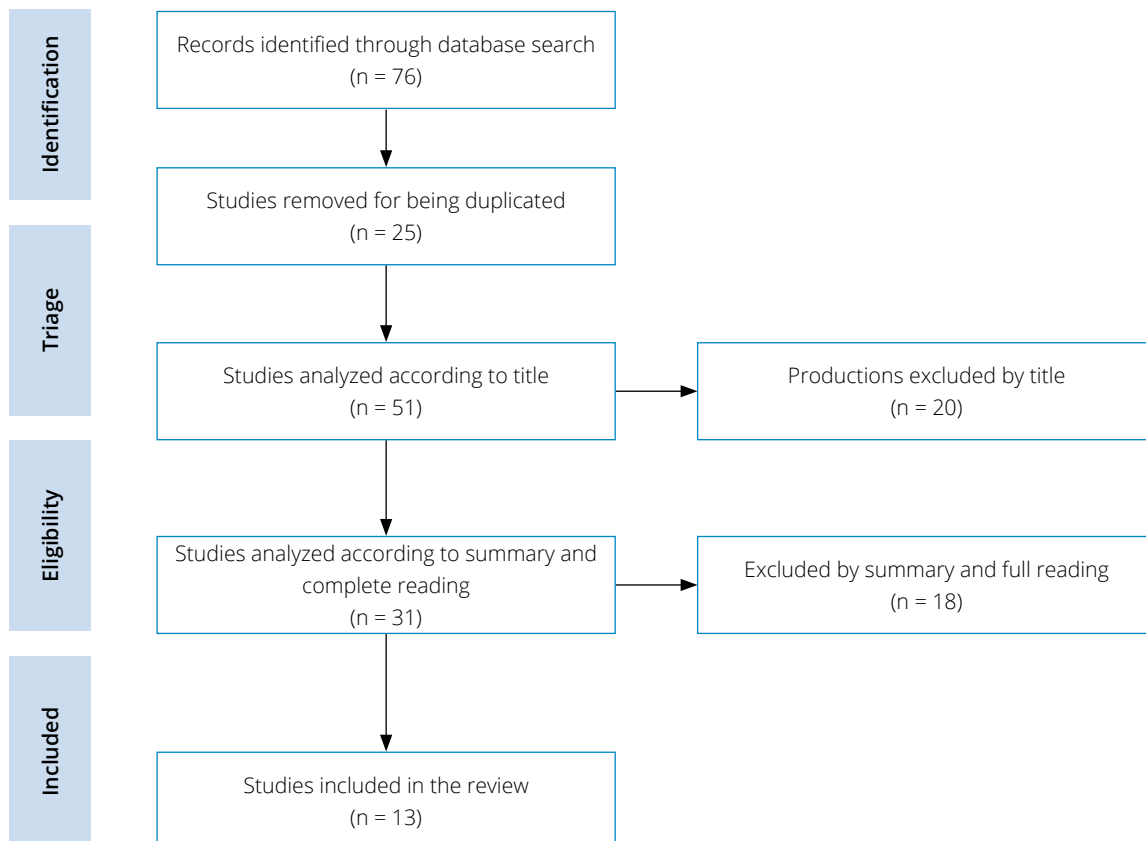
Identification

Records identified through database search
(n = 76)

Studies removed for being duplicated
(n = 25)

Triage

Studies analyzed according to title
(n = 51)

Productions excluded by title
(n = 20)

Eligibility

Studies analyzed according to summary and complete reading
(n = 31)

Excluded by summary and full reading
(n = 18)

Included

Studies included in the review
(n = 13)